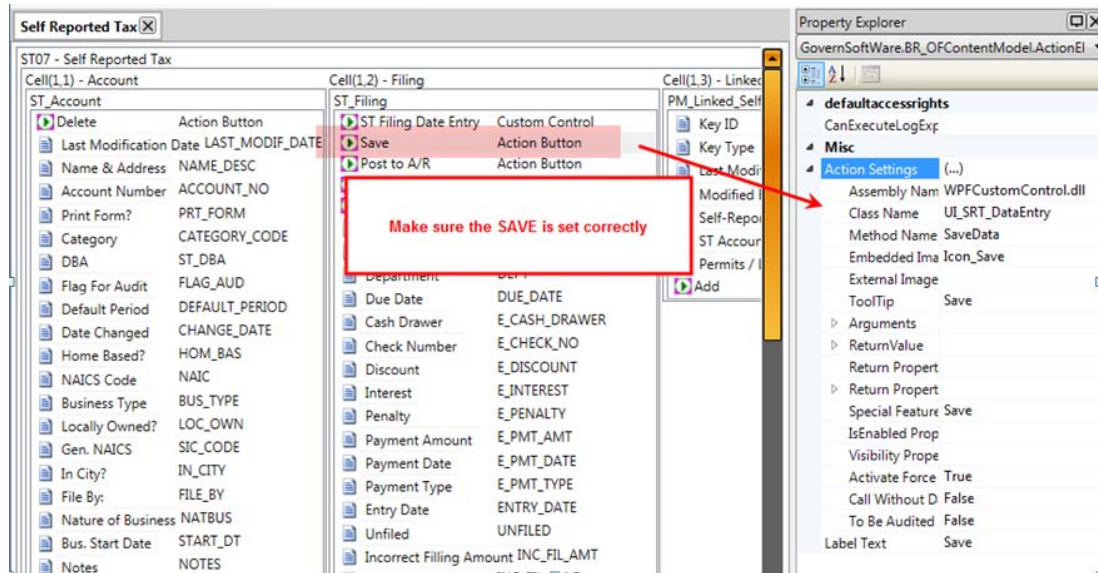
Self Reported Tax

ST07 - Self Reported Tax

Cell(1,1) - Account

ST_Account

| | |
|---|---|
| Delete | Action Button |
| Last Modification Date | LAST_MODIF_DATE |
| Name & Address | NAME_DESC |
| Account Number | ACCOUNT_NO |
| Print Form? | PRT_FORM |
| Category | CATEGORY_CODE |
| DBA | ST_DBA |
| Flag For Audit | FLAG_AUD |
| Default Period | DEFAULT_PERIOD |
| Date Changed | CHANGE_DATE |
| Home Based? | HOM_BAS |
| NAICS Code | NAIC |
| Business Type | BUS_TYPE |
| Locally Owned? | LOC_OWN |
| Gen. NAICS | SIC_CODE |
| In City? | IN_CITY |
| File By: | FILE_BY |
| Nature of Business | NATBUS |
| Bus. Start Date | START_DT |
| Notes | NOTES |

Cell(1,2) - Filing

ST_Filing

| | |
|---|---|
| ST Filing Date Entry | Custom Control |
| Save | Action Button |
| Post to A/R | Action Button |
| Department | DEPT |
| Due Date | DUE_DATE |
| Cash Drawer | E_CASH_DRAWER |
| Check Number | E_CHECK_NO |
| Discount | E_DISCOUNT |
| Interest | E_INTEREST |
| Penalty | E_PENALTY |
| Payment Amount | E_PMT_AMT |
| Payment Date | E_PMT_DATE |
| Payment Type | E_PMT_TYPE |
| Entry Date | ENTRY_DATE |
| Unfiled | UNFILED |
| Incorrect Filling Amount | INC_FIL_AMT |

Cell(1,3) - Linked

PM_Linked_Self

Key ID
Key Type
Last Modi
Modified
Self-Repo
ST Accour
Permits / I
Add

Make sure the SAVE is set correctly

Property Explorer

GovernSoftWare.BR_OFContentModel.ActionEl

| | |
|---|---|
| defaultaccessrights | |
| CanExecuteLogExp | |
| Misc | |
| Action Settings | (...) |
| Assembly Nam | WPFCustomControl.dll |
| Class Name | UI_SRT_DataEntry |
| Method Name | SaveData |
| Embedded Ima | Icon_Save |
| External Image | |
| ToolTip | Save |
| Arguments | |
| ReturnValue | |
| Return Propert | |
| Return Propert | |
| Special Feature | Save |
| IsEnabled Prop | |
| Visibility Prope | |
| Activate Force | True |
| Call Without D | False |
| To Be Audited | False |
| Label Text | Save |